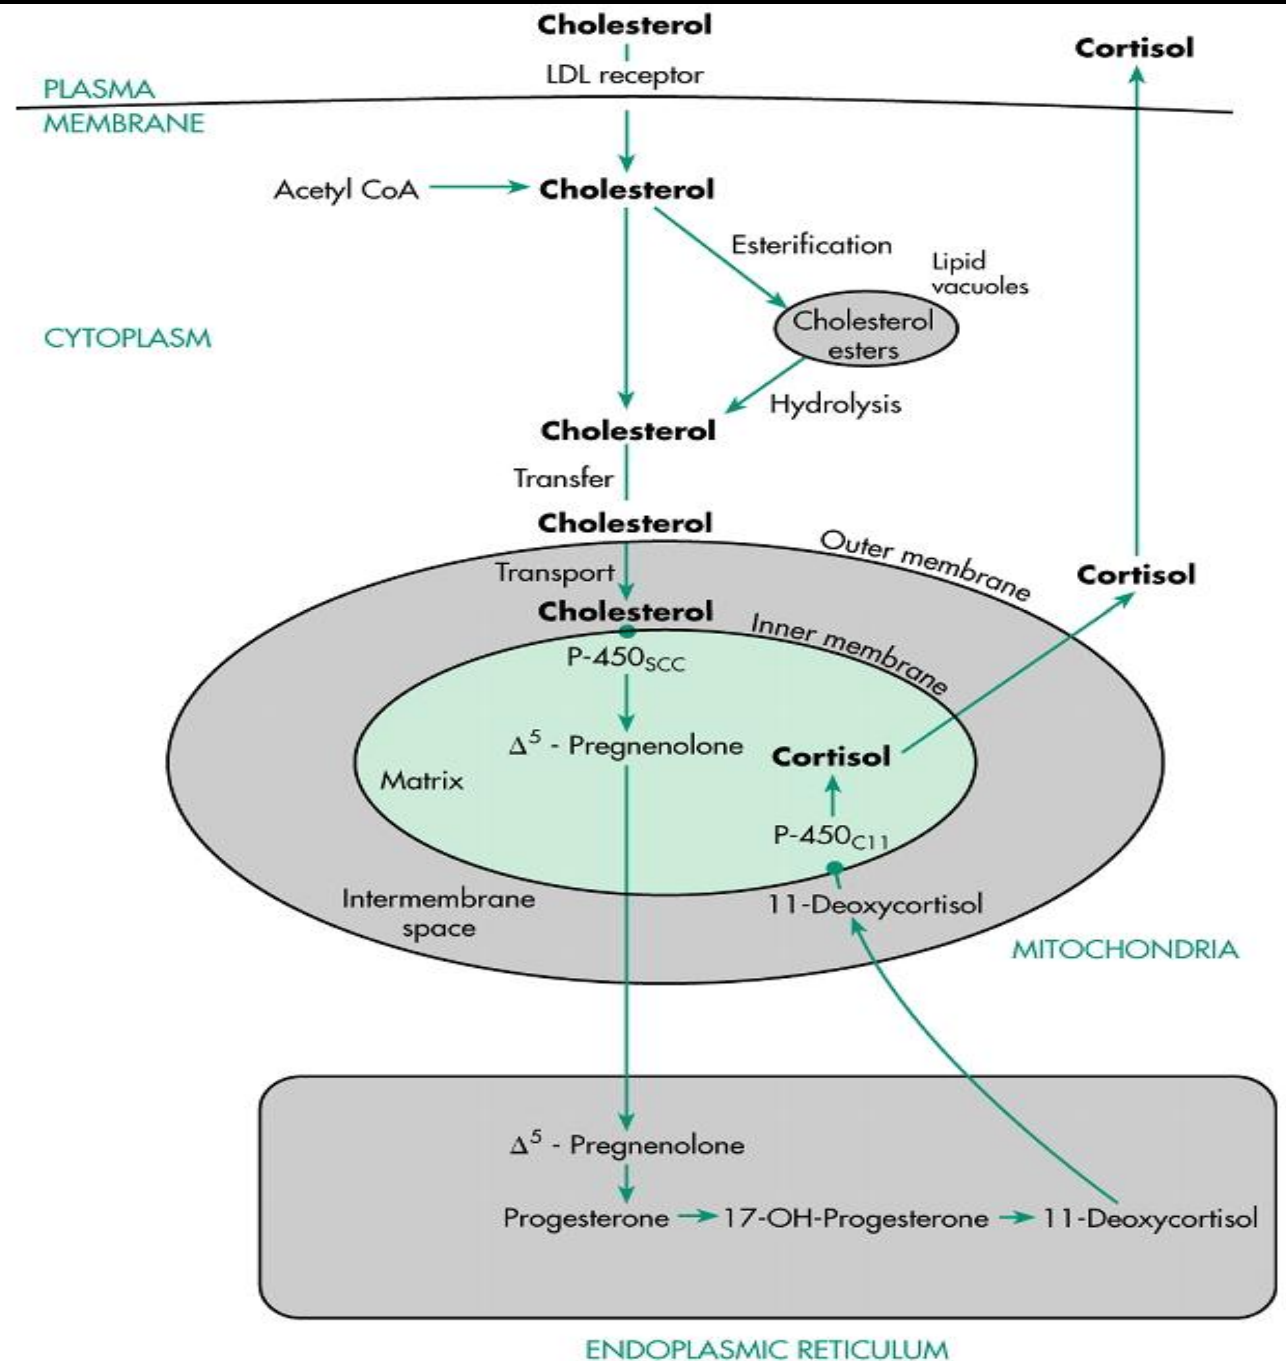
Cholesterol

LDL receptor

Cortisol

PLASMA MEMBRANE

Acetyl CoA

Cholesterol

Esterification

Lipid vacuoles

CYTOPLASM

Cholesterol esters

Hydrolysis

Cholesterol

Transfer

Cholesterol

Outer membrane

Transport

Cortisol

Cholesterol

Inner membrane

P-450$_{SCC}$

$\Delta^5$ - Pregnenolone

Cortisol

Matrix

P-450$_{C11}$

Intermembrane space

11-Deoxycortisol

MITOCHONDRIA

$\Delta^5$ - Pregnenolone

Progesterone → 17-OH-Progesterone → 11-Deoxycortisol

ENDOPLASMIC RETICULUM